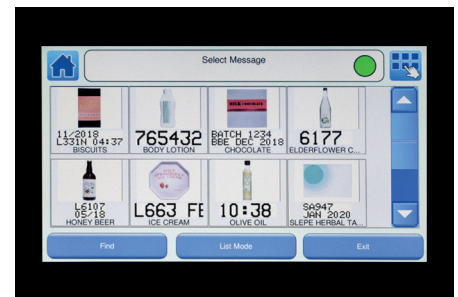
Select Message

11/2018
L331N 04:37
BISCUITS

765432
BODY LOTION

BATCH 1234
BBE DEC 2018
CHOCOLATE

6177
ELDERFLOWER C...

L6107
05/18
HONEY BEER

L663 FE
ICE CREAM

10:38
OLIVE OIL

SA947
JAN 2020
SLEPE HERBAL TA...

Find
List Mode
Exit